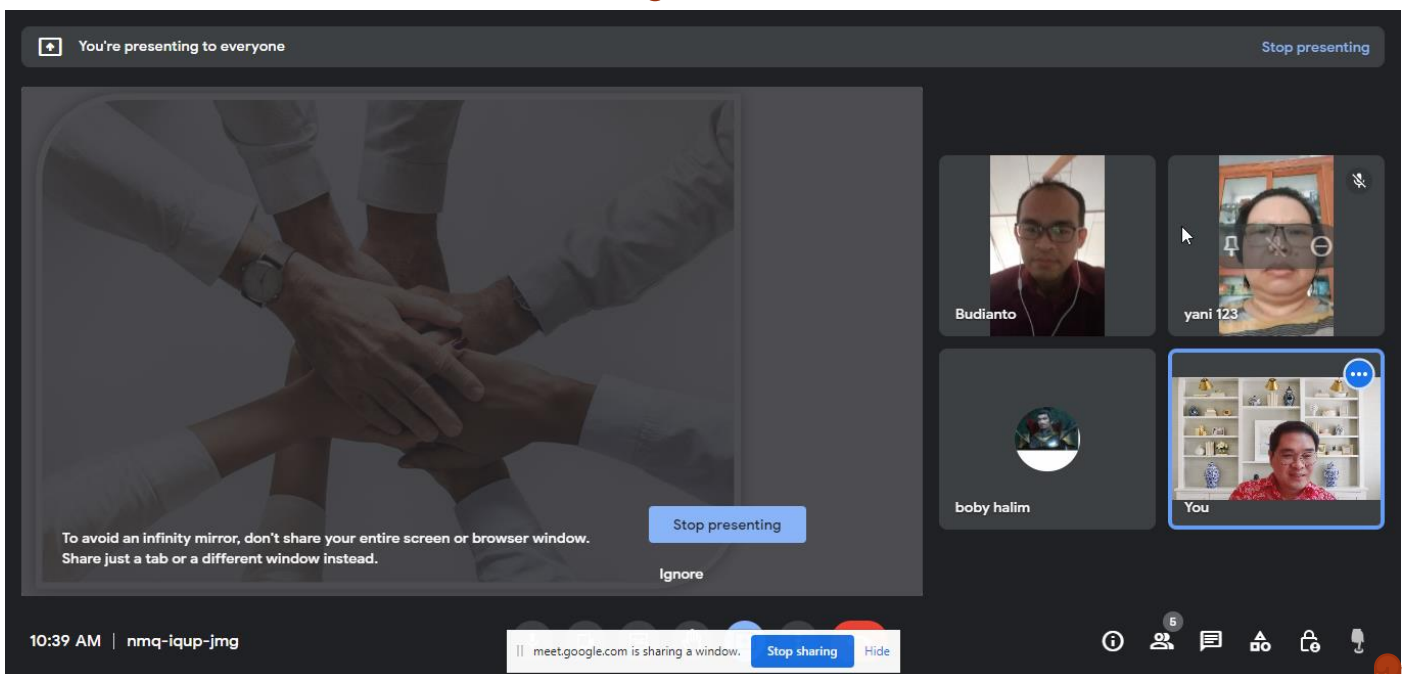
You're presenting to everyone

Stop presenting

To avoid an infinity mirror, don't share your entire screen or browser window. Share just a tab or a different window instead.

Stop presenting

Ignore

Budianto

yani 123

boby halim

You

10:39 AM | nmq-iqup-jmg

meet.google.com is sharing a window. Stop sharing Hide

5